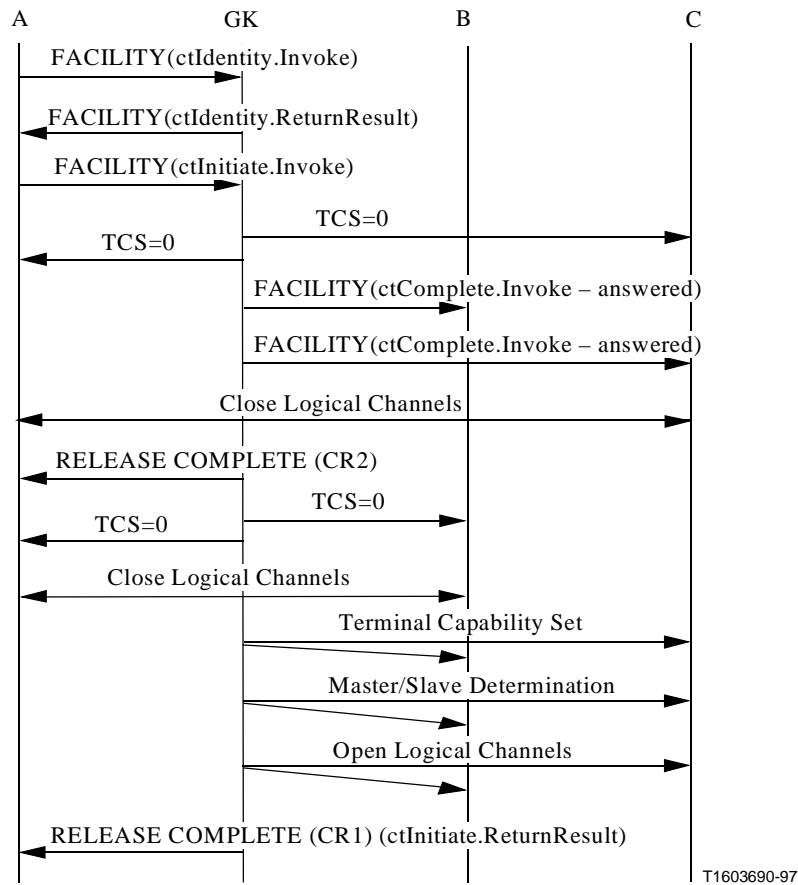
A GK B C

FACILITY(ctIdentity.Invoke)

FACILITY(ctIdentity.ReturnResult)

FACILITY(ctInitiate.Invoke)

TCS=0

TCS=0

FACILITY(ctComplete.Invoke – answered)

FACILITY(ctComplete.Invoke – answered)

Close Logical Channels

RELEASE COMPLETE (CR2)

TCS=0

TCS=0

Close Logical Channels

Terminal Capability Set

Master/Slave Determination

Open Logical Channels

RELEASE COMPLETE (CR1) (ctInitiate.ReturnResult)

T1603690-97